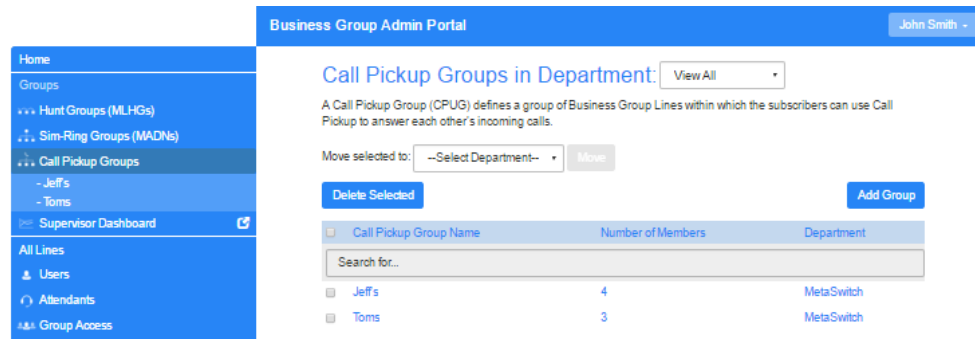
Business Group Admin Portal

John Smith

Home
Groups
Hunt Groups (MLHGs)
Sim-Ring Groups (MADNs)
Call Pickup Groups
- Jeff's
- Toms
Supervisor Dashboard
All Lines
Users
Attendants
Group Access

Call Pickup Groups in Department: View All

A Call Pickup Group (CPUG) defines a group of Business Group Lines within which the subscribers can use Call Pickup to answer each other's incoming calls.

Move selected to: --Select Department-- Move

Delete Selected

Add Group

| Call Pickup Group Name | Number of Members | Department |
|---|---|---|
| Search for... | | |
| Jeff's | 4 | MetaSwitch |
| Toms | 3 | MetaSwitch |